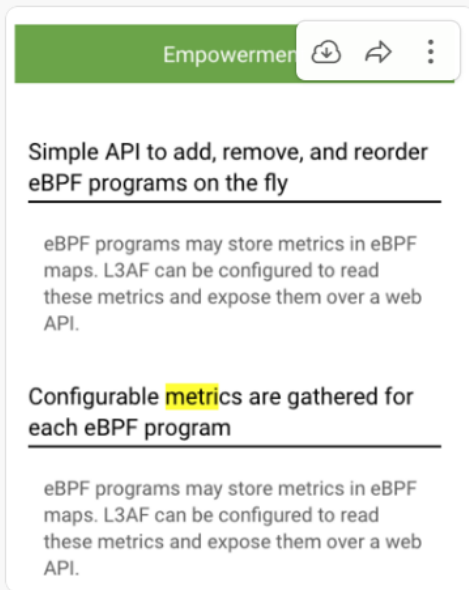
Empowermen

Simple API to add, remove, and reorder eBPF programs on the fly

eBPF programs may store metrics in eBPF maps. L3AF can be configured to read these metrics and expose them over a web API.

Configurable metrics are gathered for each eBPF program

eBPF programs may store metrics in eBPF maps. L3AF can be configured to read these metrics and expose them over a web API.